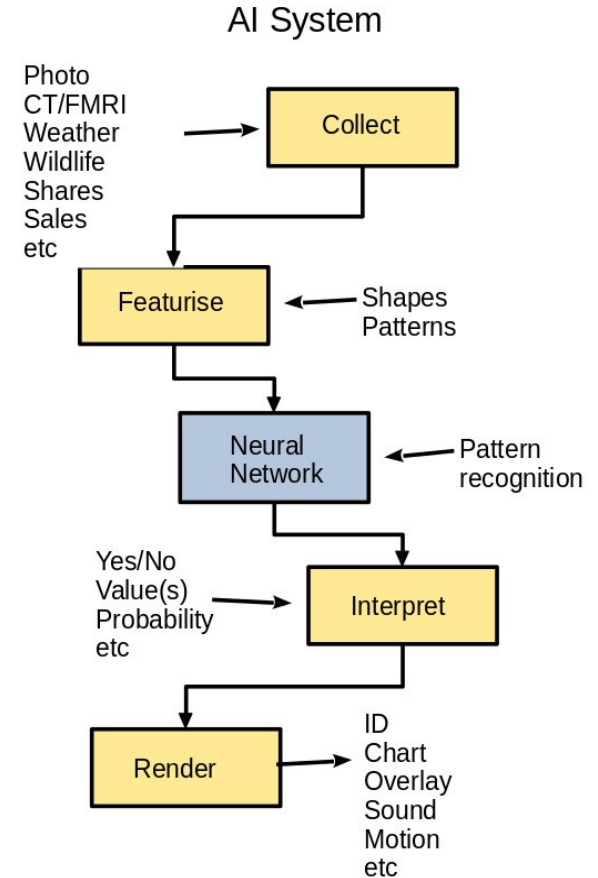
AI System

Photo
CT/FMRI
Weather
Wildlife
Shares
Sales
etc

Collect

Featurise

Shapes
Patterns

Neural Network

Pattern recognition

Yes/No
Value(s)
Probability
etc

Interpret

Render

ID
Chart
Overlay
Sound
Motion
etc